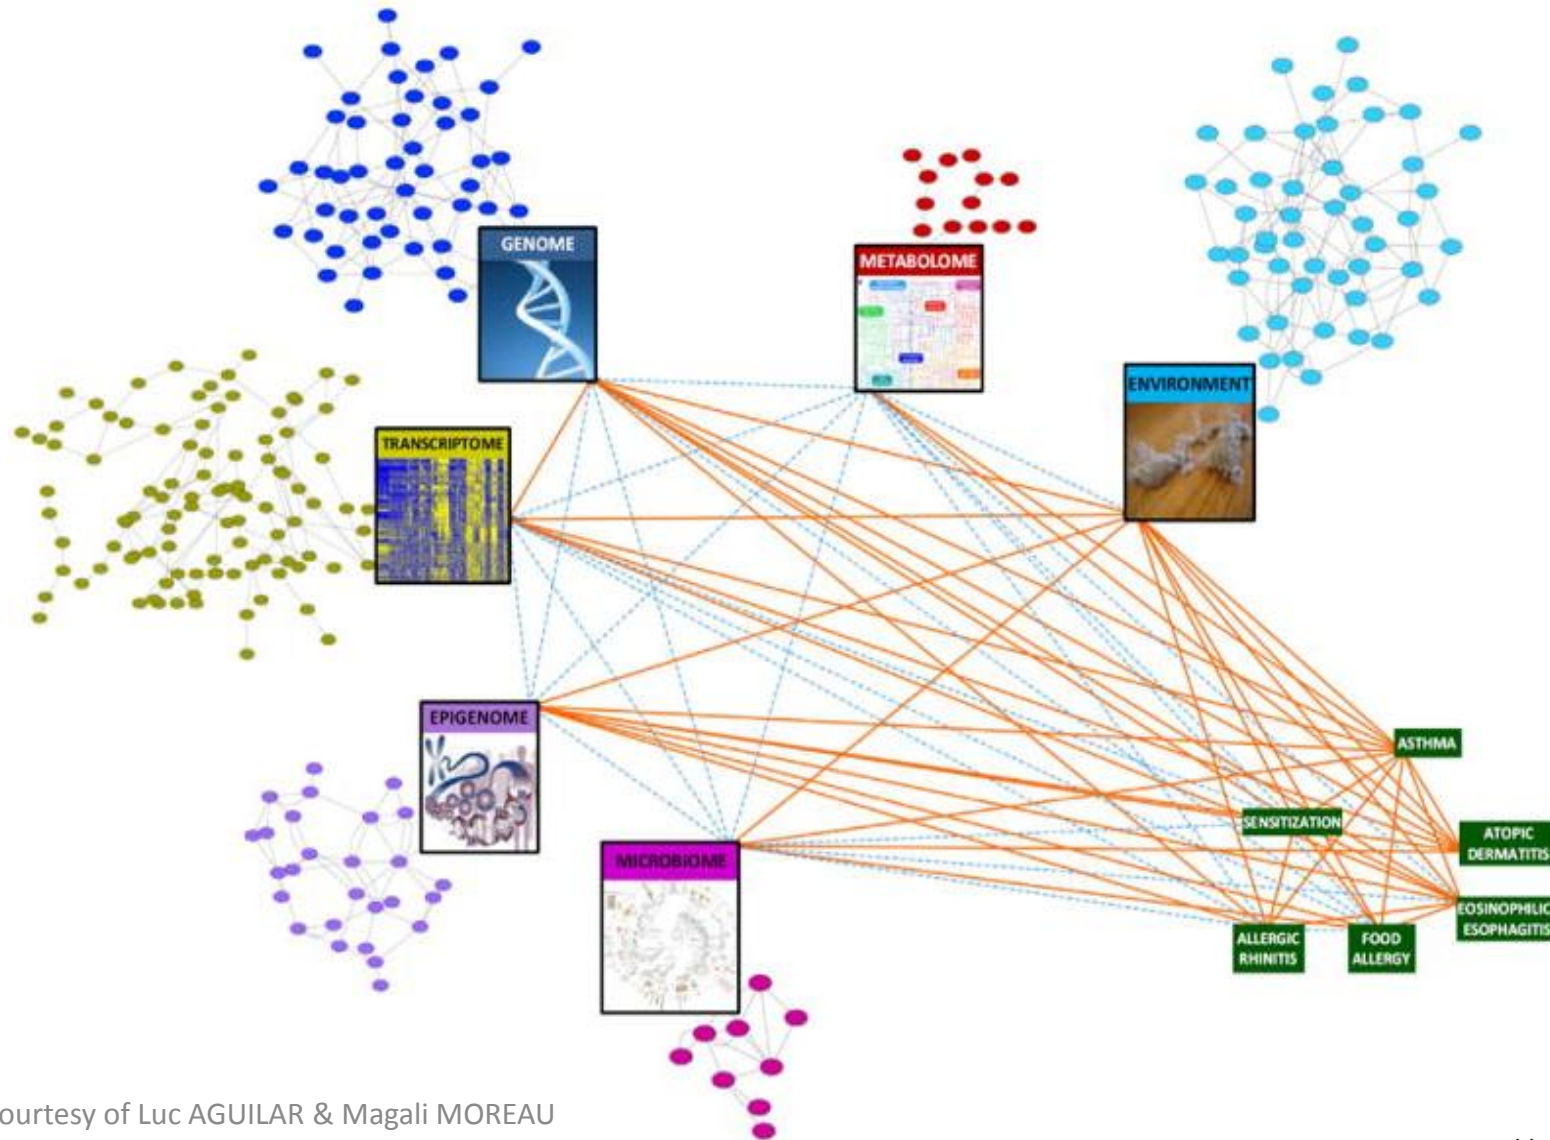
GENOME

METABOLOME

ENVIRONMENT

TRANSCRIPTOME

EPIGENOME

MICROBIOME

ASTHMA

SENSITIZATION

ATOPIC DERMATITIS

EOSINOPHILIC ESOPHAGITIS

ALLERGIC RHINITIS

FOOD ALLERGY

ourtesy of Luc AGUILAR & Magali MOREAU